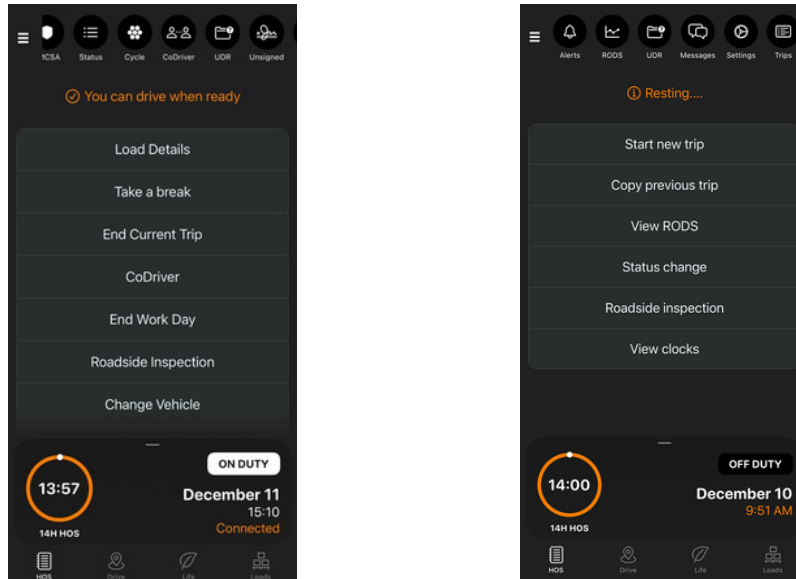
'CSA Status Cycle CoDriver UDR Unsigned

You can drive when ready

Load Details

Take a break

End Current Trip

CoDriver

End Work Day

Roadside Inspection

Change Vehicle

13:57

14H HOS

ON DUTY

December 11

15:10

Connected

HOS Drive Life Loads

Alerts RODS UDR Messages Settings Trips

Resting....

Start new trip

Copy previous trip

View RODS

Status change

Roadside inspection

View clocks

14:00

14H HOS

OFF DUTY

December 10

9:51 AM

HOS Drive Life Loads